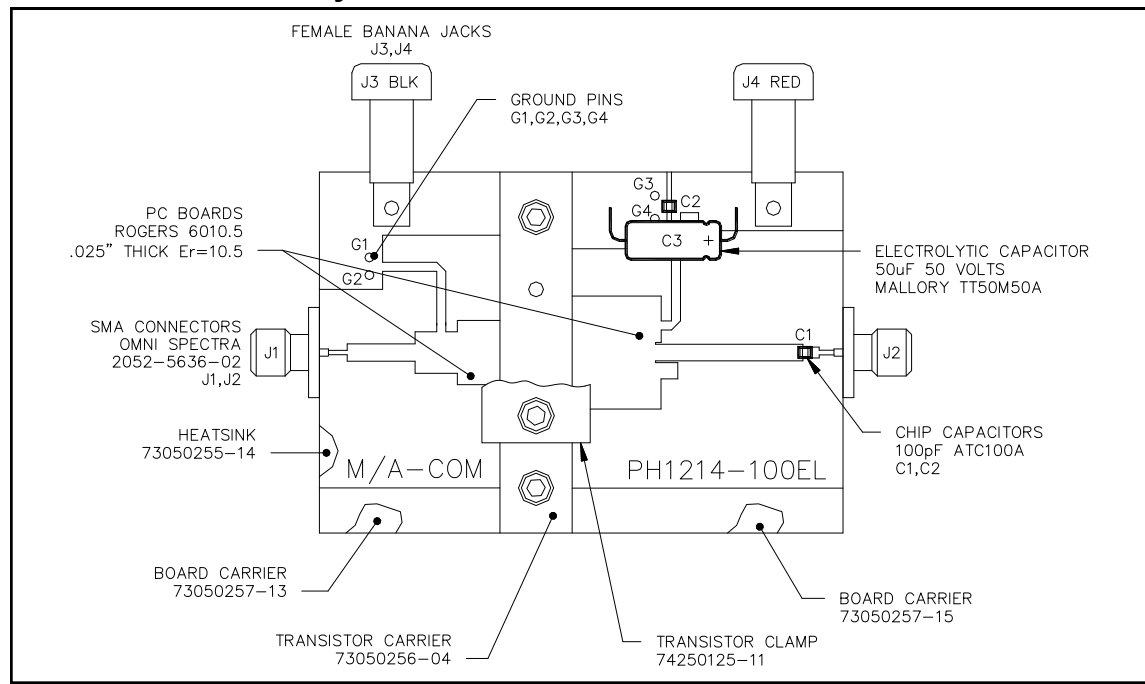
FEMALE BANANA JACKS
J3,J4

J3 BLK

J4 RED

GROUND PINS
G1,G2,G3,G4

G3
C2
G4
C3 +

PC BOARDS
ROGERS 6010.5
.025" THICK Er=10.5

G1
G2

ELECTROLYTIC CAPACITOR
50uF 50 VOLTS
MALLORY TT50M50A

SMA CONNECTORS
OMNI SPECTRA
2052-5636-02
J1,J2

J1

C1

J2

HEATSINK
73050255-14

M/A-COM

PH1214-100EL

CHIP CAPACITORS
100pF ATC100A
C1,C2

BOARD CARRIER
73050257-13

BOARD CARRIER
73050257-15

TRANSISTOR CARRIER
73050256-04

TRANSISTOR CLAMP
74250125-11